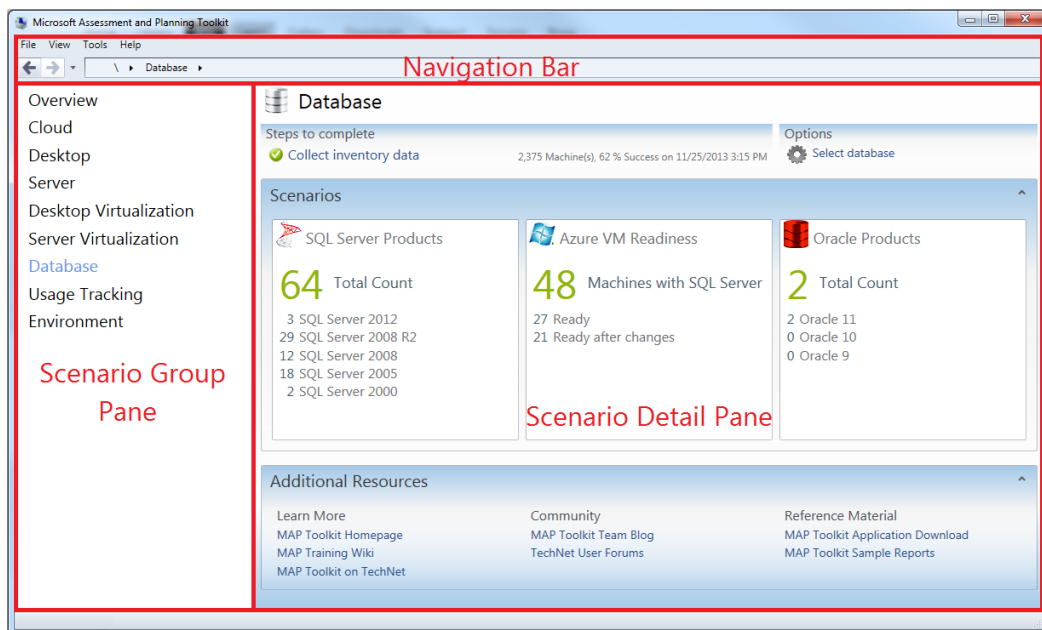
Microsoft Assessment and Planning Toolkit

File View Tools Help

\ Database

Navigation Bar

Overview
Cloud
Desktop
Server
Desktop Virtualization
Server Virtualization
Database
Usage Tracking
Environment

Scenario Group Pane

Database

Steps to complete
Collect inventory data
2,375 Machine(s), 62 % Success on 11/25/2013 3:15 PM

Options
Select database

Scenarios

SQL Server Products
64 Total Count
3 SQL Server 2012
29 SQL Server 2008 R2
12 SQL Server 2008
18 SQL Server 2005
2 SQL Server 2000

Azure VM Readiness
48 Machines with SQL Server
27 Ready
21 Ready after changes

Oracle Products
2 Total Count
2 Oracle 11
0 Oracle 10
0 Oracle 9

Scenario Detail Pane

Additional Resources

Learn More
MAP Toolkit Homepage
MAP Training Wiki
MAP Toolkit on TechNet

Community
MAP Toolkit Team Blog
TechNet User Forums

Reference Material
MAP Toolkit Application Download
MAP Toolkit Sample Reports